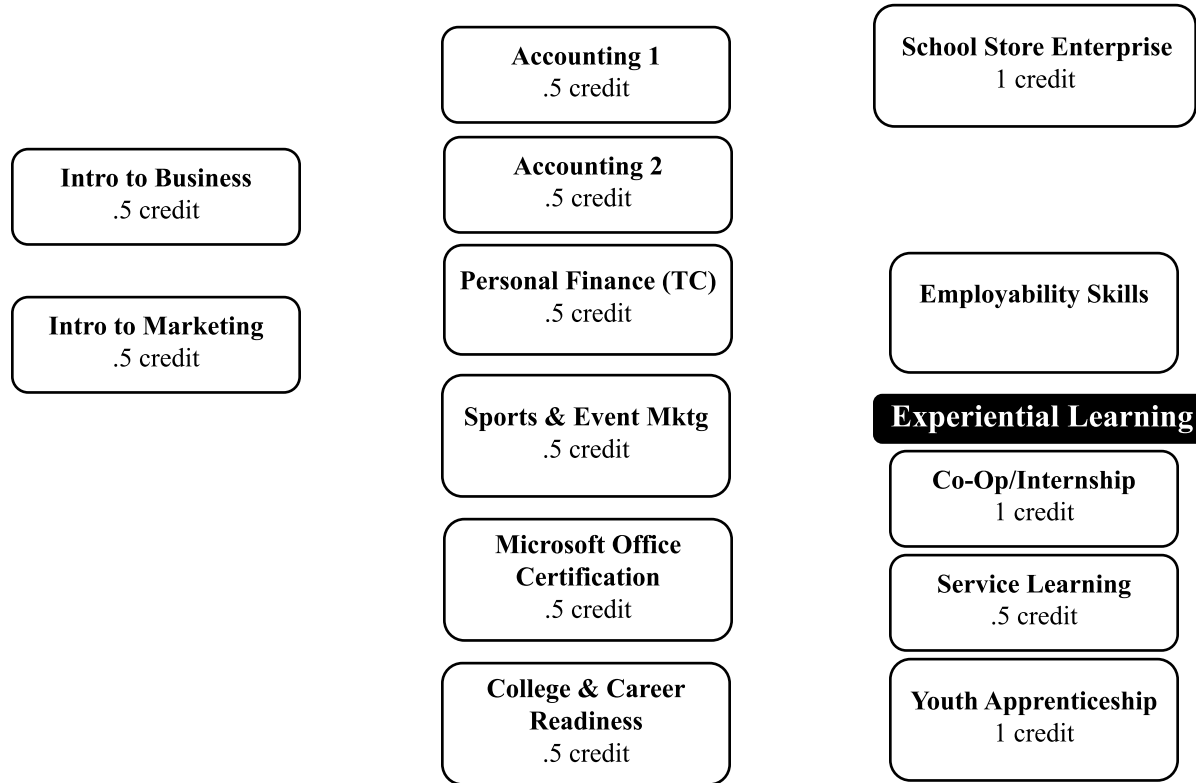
Intro to Business
.5 credit

Intro to Marketing
.5 credit

Accounting 1
.5 credit

Accounting 2
.5 credit

Personal Finance (TC)
.5 credit

Sports & Event Mktg
.5 credit

Microsoft Office Certification
.5 credit

College & Career Readiness
.5 credit

School Store Enterprise
1 credit

Employability Skills

Experiential Learning

Co-Op/Internship
1 credit

Service Learning
.5 credit

Youth Apprenticeship
1 credit